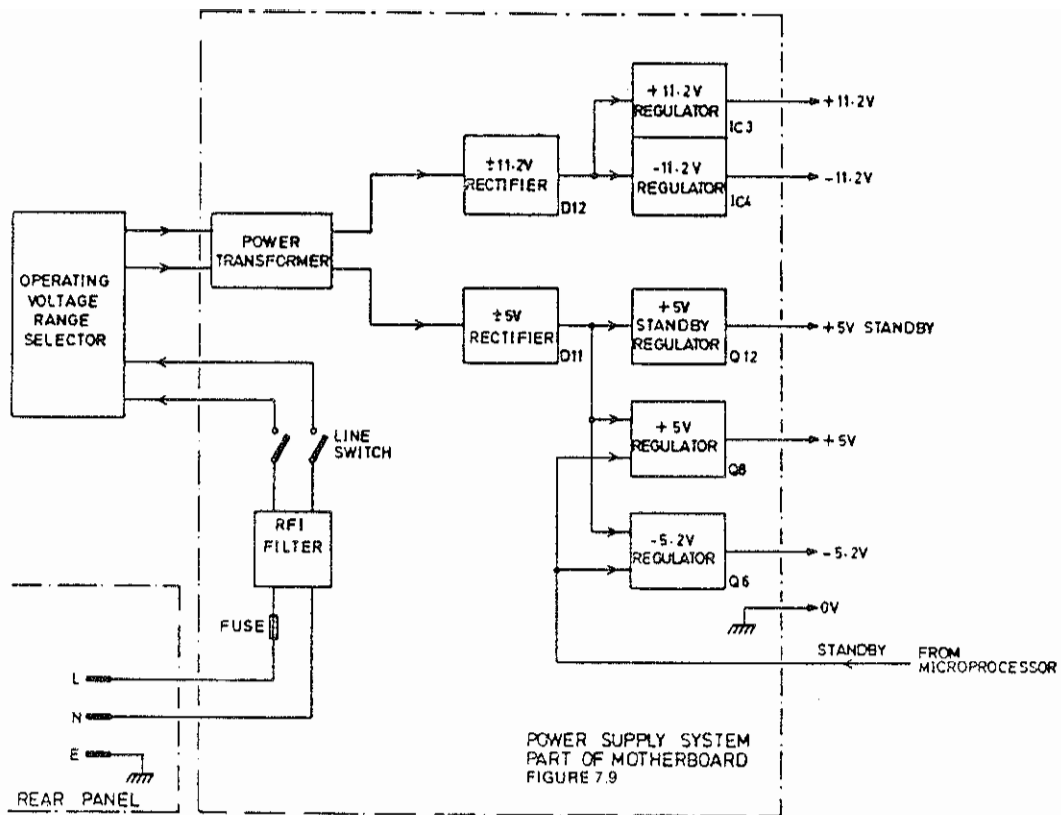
+11.2V
REGULATOR
IC3
+11.2V

±11.2V
RECTIFIER
D12

-11.2V
REGULATOR
IC4
-11.2V

OPERATING
VOLTAGE
RANGE
SELECTOR

POWER
TRANSFORMER

±5V
RECTIFIER
D11

+5V
STANDBY
REGULATOR
Q12
+5V STANDBY

LINE
SWITCH

+5V
REGULATOR
Q8
+5V

RFI
FILTER

-5.2V
REGULATOR
Q6
-5.2V

0V

FUSE

STANDBY
FROM
MICROPROCESSOR

L
N
E

POWER SUPPLY SYSTEM
PART OF MOTHERBOARD
FIGURE 7.9

REAR PANEL